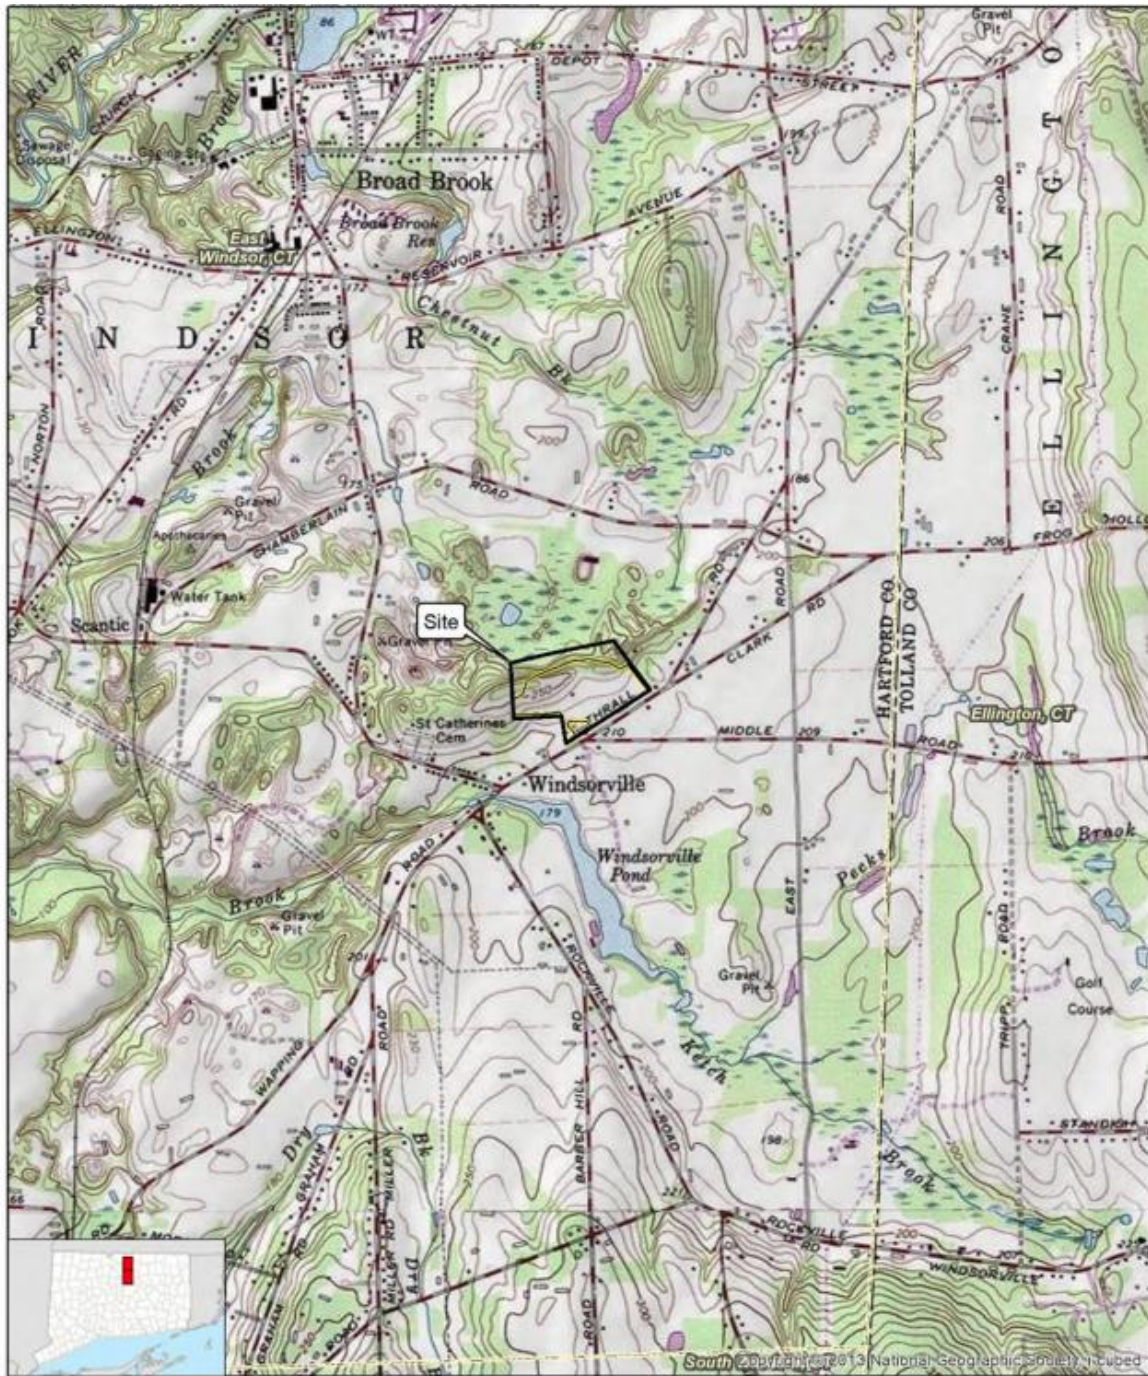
RIVER
CHURCH
Sewage Disposal
Broad
DEPOT
STREET
Gravel Pit
Broad Brook
Broad Brook Res
East Windsor, CT
ELLINGTON
RESERVOIR
AVENUE
ROAD
I N D S O R
Chestnut Bk
NORTON
ROAD
Brook
Gravel Pit
Apothecaries
CHAMBERLAIN
ROAD
Water Tank
Scantic
Site
Gravel
St Catherines Cem
THRALL
CLARK RD
RD
ROAD
206
FROG
HARTFORD CO
TOLLAND CO
ROAD
CRANE
E L L I N G T O
Ellington, CT
MIDDLE
209
210
ROAD
Windsorville
179
Windsorville Pond
EAST
Pecks
Brook
Brook
Gravel Pit
ROAD
WAPPING
ROAD
Gravel Pit
Gravel Pit
ROCKVILLE
ROAD
Ketch
Golf Course
TRIPP
ROAD
STANDISH
GRAHAM
MILLER
Dry
Bk
BARBER HILL
RD
ROAD
Brook
ROCKVILLE
RD
WINDSORVILLE
Dry
221
South Copyright © 2013 National Geographic Society, i-cubed